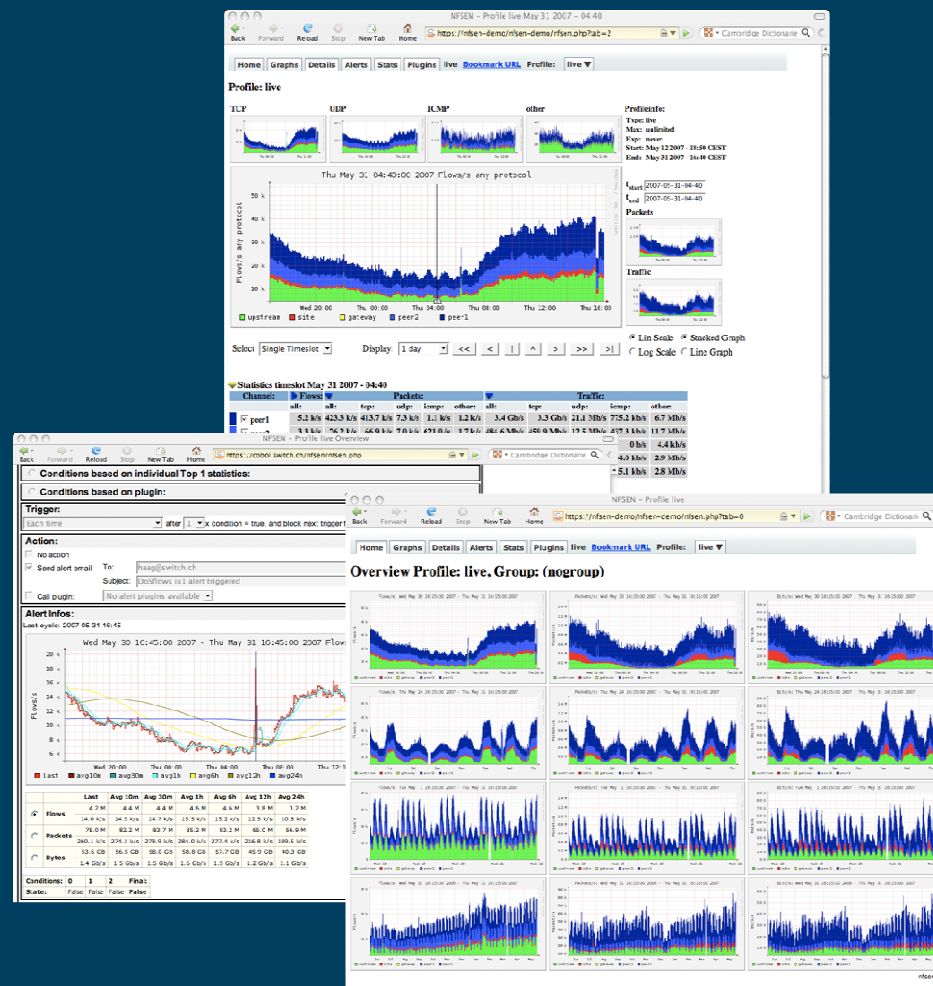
NFSEN - Profile live May 31 2007 - 04:40

Back Forward Reload Stop New Tab Home https://nfsen-demo/nfsen-demo/nfsen.php?tab=2 Cambridge Dictionarie

Home Graphs Details Alerts Stats Plugins live Bookmark URL Profile: live

Profile: live

TCP UDP ICMP other

Profileinfo:
Type: live
Max: unlimited
Exp: never
Start: May 12 2007 - 18:50 CEST
End: May 31 2007 - 16:40 CEST

Thu May 31 04:40:00 2007 Flows/s any protocol

$t_{start}$ 2007-05-31-04-40
$t_{end}$ 2007-05-31-04-40

Packets

Traffic

Wed 20:00 Thu 00:00 Thu 04:00 Thu 08:00 Thu 12:00 Thu 16:00

upstream site gateway peer2 peer1

Select Single Timeslot Display 1 day << < | ^ > >> >|

Lin Scale Stacked Graph
Log Scale Line Graph

Statistics timeslot May 31 2007 - 04:40

| Channel: | Flows: | | | | | Packets: | Traffic: | | | | |
|---|---|---|---|---|---|---|---|---|---|---|---|
| | all: | tcp: | udp: | icmp: | other: | | all: | tcp: | udp: | icmp: | other: |
| peer1 | 5.2 k/s | 423.3 k/s | 413.7 k/s | 1.1 k/s | 1.2 k/s | | 3.4 Gb/s | 3.3 Gb/s | 21.1 Mb/s | 75.2 kb/s | 6.7 Mb/s |

0 b/s 4.4 kb/s
4.0 Mb/s 2.9 Mb/s
5.1 kb/s 2.8 Mb/s

NFSEN - Profile live Overview

Back Forward Reload Stop New Tab Home https://cobol.switch.ch/nfsen/nfsen.php Cambridge Dictionarie

Conditions based on individual Top 1 statistics:

Conditions based on plugin:

Trigger:
Each time after 1 x condition = true, and block next trigger f

Action:
No action
Send alert email To: nsag@switch.ch
Subject: DosFlows 1x1 alert triggered
Call plugin: No alert plugins available

Alert Infos:
Last cycle: 2007 05 31 16:45

Wed May 30 16:45:00 2007 - Thu May 31 16:45:00 2007 Flows

Flows/s

last avg10m avg30m avg1h avg6h avg12h avg24h

| | Last | Avg 10m | Avg 30m | Avg 1h | Avg 6h | Avg 12h | Avg 24h |
|---|---|---|---|---|---|---|---|
| Flows | 4.2 M | 4.4 M | 4.4 M | 4.6 M | 4.6 M | 3.8 M | 1.2 M |
| | 14.6 k/s | 14.5 k/s | 14.7 k/s | 15.3 k/s | 15.2 k/s | 12.5 k/s | 4.0 k/s |
| Packets | 76.0 M | 82.2 M | 83.7 M | 85.2 M | 82.2 M | 65.0 M | 56.9 M |
| | 260.1 k/s | 274.0 k/s | 279.0 k/s | 284.0 k/s | 273.6 k/s | 216.8 k/s | 189.5 k/s |
| Bytes | 53.6 GB | 56.5 GB | 58.0 GB | 58.8 GB | 57.7 GB | 45.9 GB | 40.2 GB |
| | 1.4 Gb/s | 1.5 Gb/s | 1.5 Gb/s | 1.5 Gb/s | 1.5 Gb/s | 1.2 Gb/s | 1.1 Gb/s |

| Conditions: | 0 | 1 | 2 | Final: |
|---|---|---|---|---|
| State: | False | False | False | False |

NFSEN - Profile live

Back Forward Reload Stop New Tab Home https://nfsen-demo/nfsen-demo/nfsen.php?tab=0 Cambridge Dictionarie

Home Graphs Details Alerts Stats Plugins live Bookmark URL Profile: live

Overview Profile: live, Group: (nogroup)

nfsen